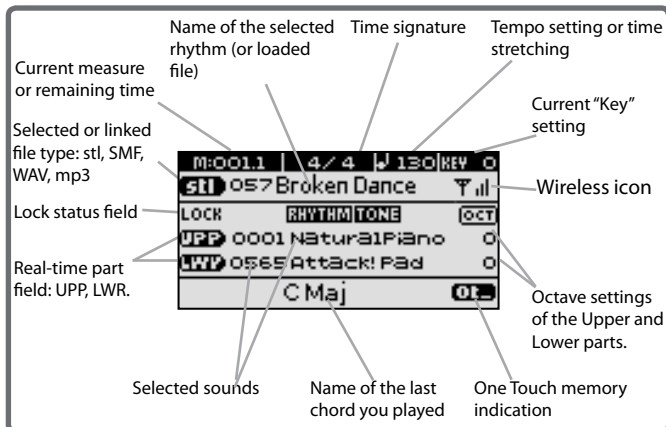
Name of the selected rhythm (or loaded file)

Time signature

Tempo setting or time stretching

Current measure or remaining time

Current "Key" setting

Selected or linked file type: stl, SMF, WAV, mp3

M:001.1 | 4/4 | ♩ 130 | KEY 0

stl 057 Broken Dance

Wireless icon

Lock status field

LOCK RHYTHM TONE OCT

UPP 0001 NaturalPiano 0

LWR 0565 Attack! Pad 0

Real-time part field: UPP, LWR.

C Maj

OT

Octave settings of the Upper and Lower parts.

Selected sounds

Name of the last chord you played

One Touch memory indication